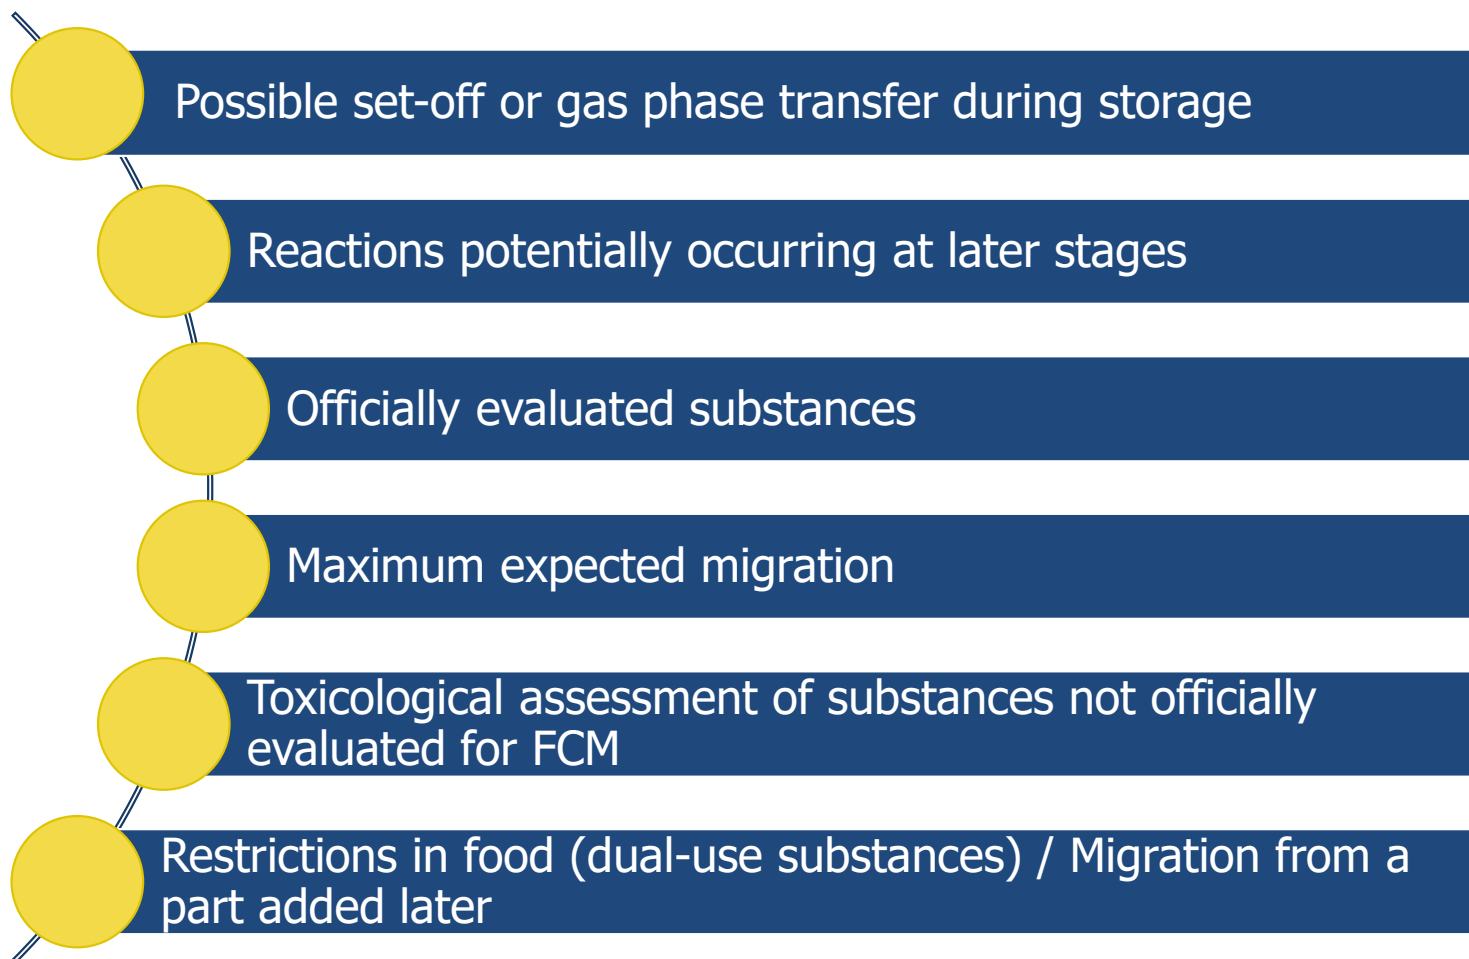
Possible set-off or gas phase transfer during storage

Reactions potentially occurring at later stages

Officially evaluated substances

Maximum expected migration

Toxicological assessment of substances not officially evaluated for FCM

Restrictions in food (dual-use substances) / Migration from a part added later